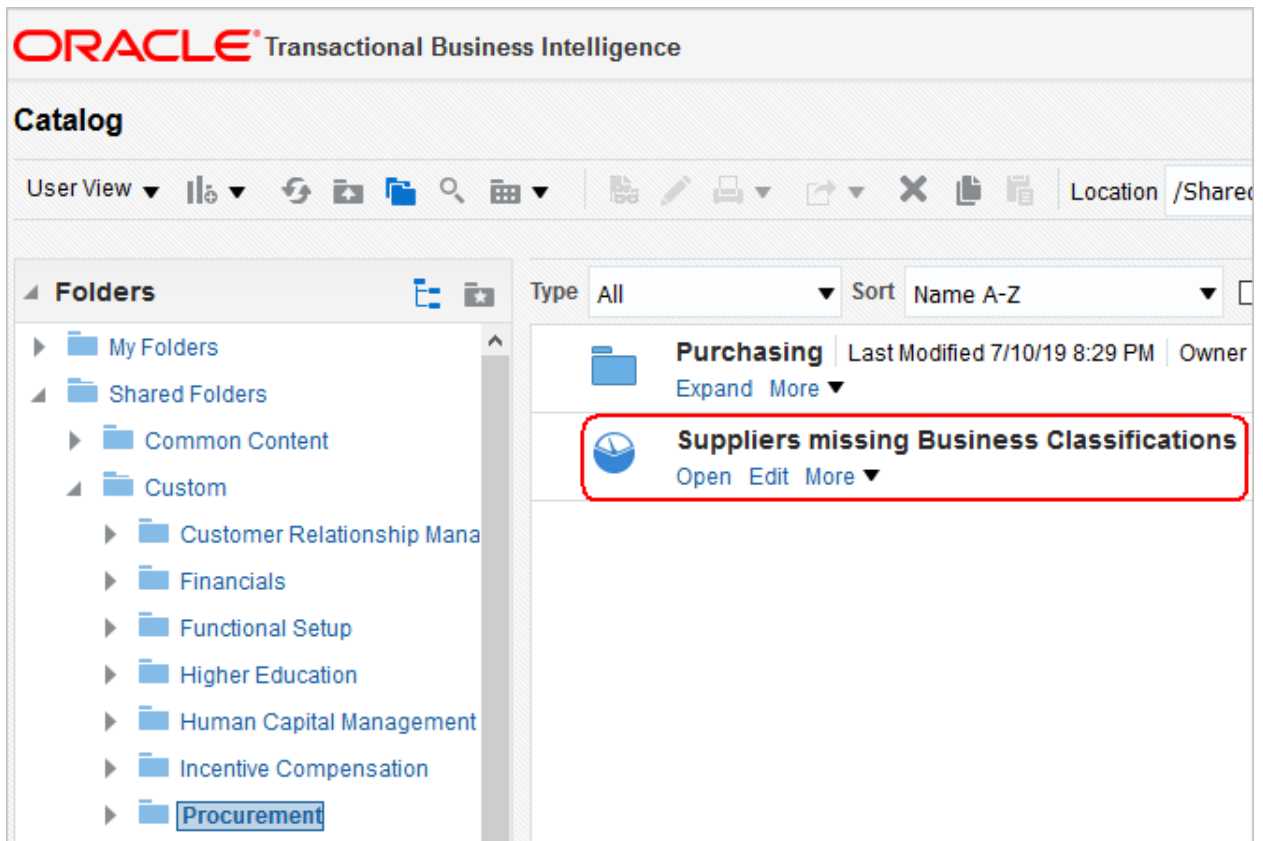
ORACLE Transactional Business Intelligence

Catalog

User View ▼ Location /Sharec

Folders

My Folders
Shared Folders
Common Content
Custom
Customer Relationship Mana
Financials
Functional Setup
Higher Education
Human Capital Management
Incentive Compensation
Procurement

Type All ▼ Sort Name A-Z ▼

Purchasing Last Modified 7/10/19 8:29 PM Owner
Expand More ▼

Suppliers missing Business Classifications
Open Edit More ▼